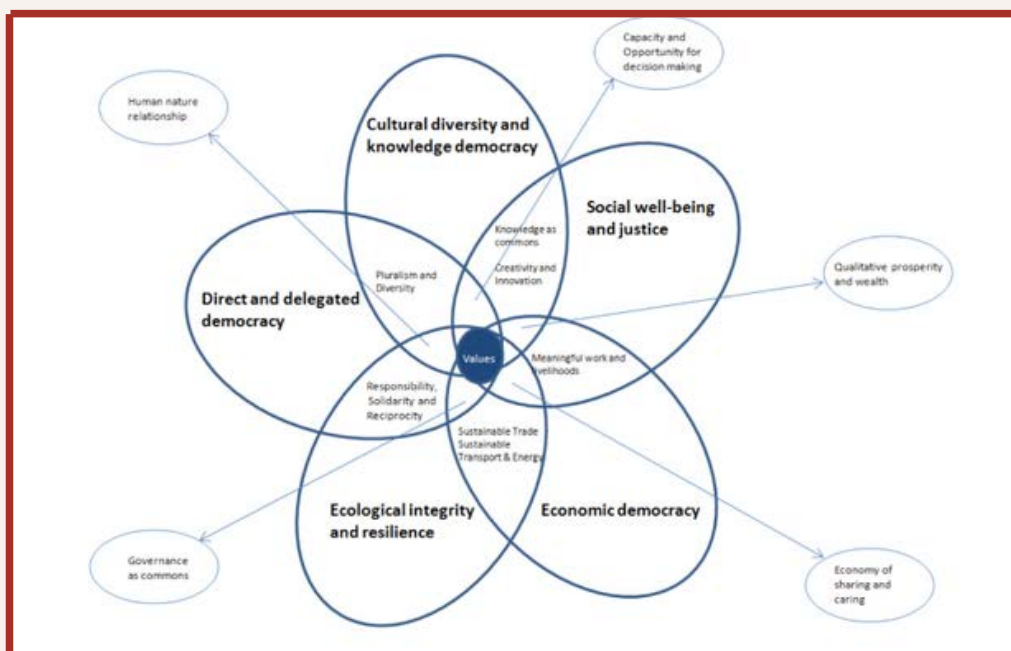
Capacity and Opportunity for decision making

Human nature relationship

Cultural diversity and knowledge democracy

Social well-being and justice

Knowledge as commons

Creativity and Innovation

Pluralism and Diversity

Qualitative prosperity and wealth

Direct and delegated democracy

Values

Meaningful work and livelihoods

Responsibility, Solidarity and Reciprocity

Sustainable Trade
Sustainable Transport & Energy

Ecological integrity and resilience

Economic democracy

Governance as commons

Economy of sharing and caring